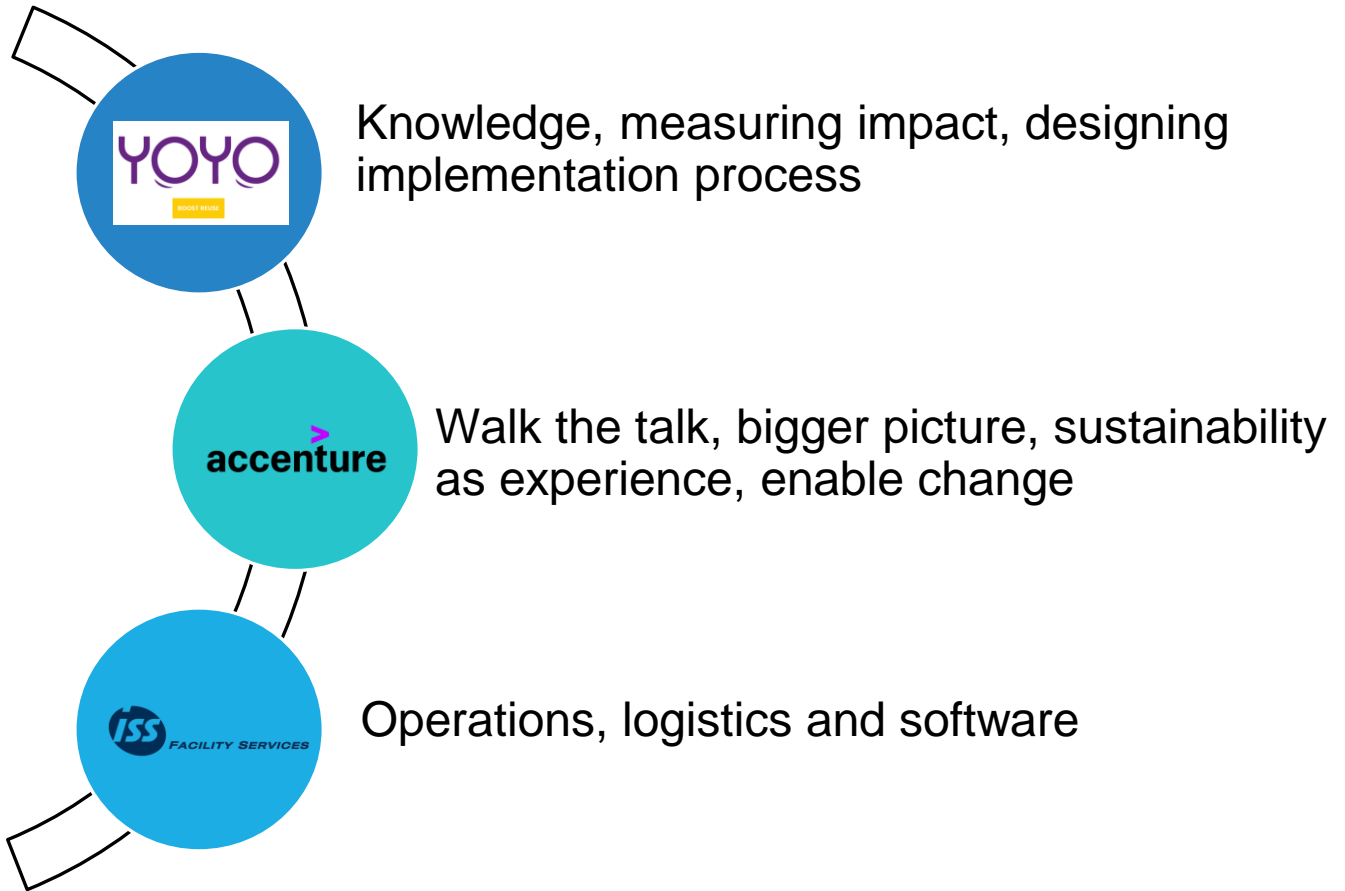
YOYO
BOOST REUSE

Knowledge, measuring impact, designing implementation process

accenture

Walk the talk, bigger picture, sustainability as experience, enable change

ISS FACILITY SERVICES

Operations, logistics and software